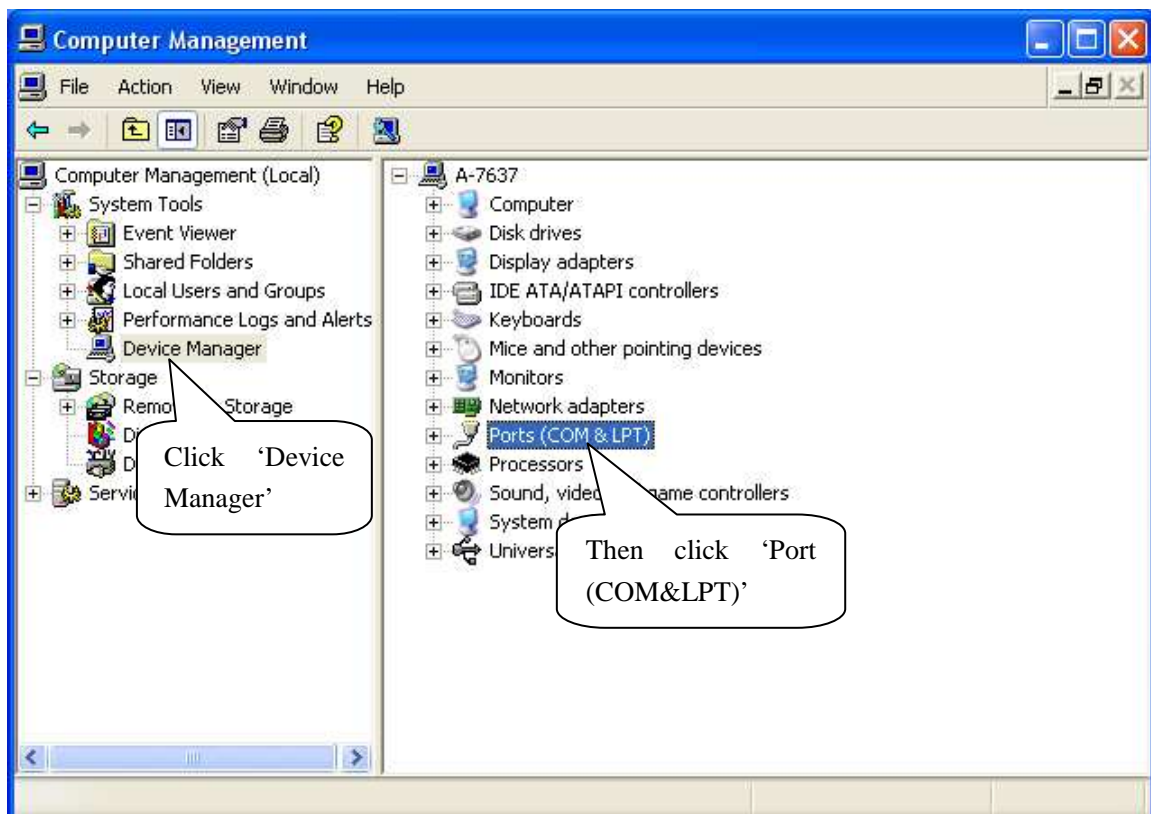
Computer Management

File Action View Window Help

Computer Management (Local)
System Tools
Event Viewer
Shared Folders
Local Users and Groups
Performance Logs and Alerts
Device Manager
Storage
Remo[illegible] Storage
Di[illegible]
D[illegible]
Servic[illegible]

Click 'Device Manager'

A-7637
Computer
Disk drives
Display adapters
IDE ATA/ATAPI controllers
Keyboards
Mice and other pointing devices
Monitors
Network adapters
Ports (COM & LPT)
Processors
Sound, video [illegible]ame controllers
System d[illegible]
Univers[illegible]

Then click 'Port (COM&LPT)'